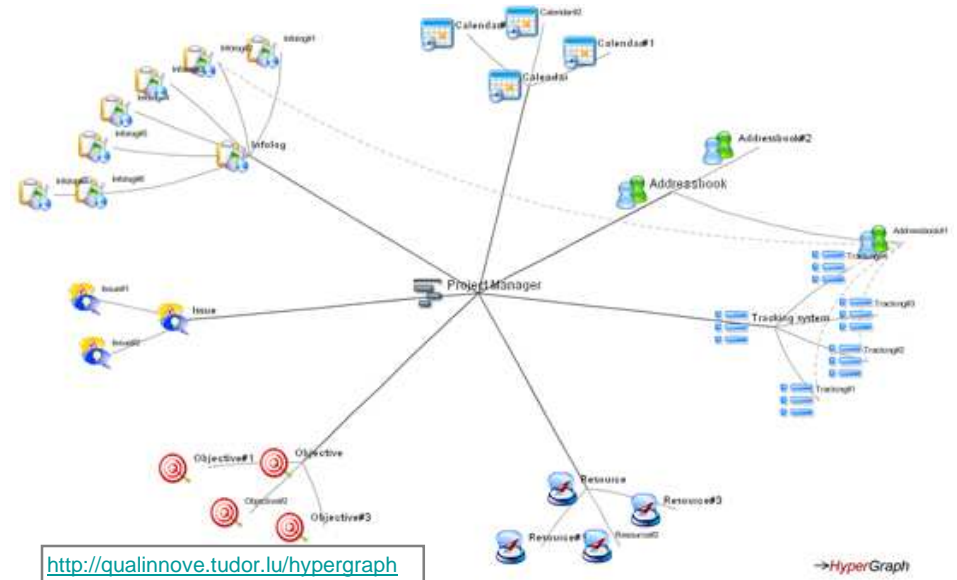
Calendar#2
Calendar#
Calendar#1
Calendar
Infolog#1
Infolog#2
Infolog#
Infolog#4
Infolog#5
Infolog
Infolog#6
Infolog#
Addressbook#2
Addressbook
Addressbook#1
Tracking#
ProjectManager
Issue#1
Issue
Issue#2
Tracking system
Tracking#3
Tracking#2
Tracking#1
Objective#1
Objective
Objective#2
Objective#3
Resource
Resource#3
Resource#
Resource#2
http://qualinnove.tudor.lu/hypergraph
HyperGraph